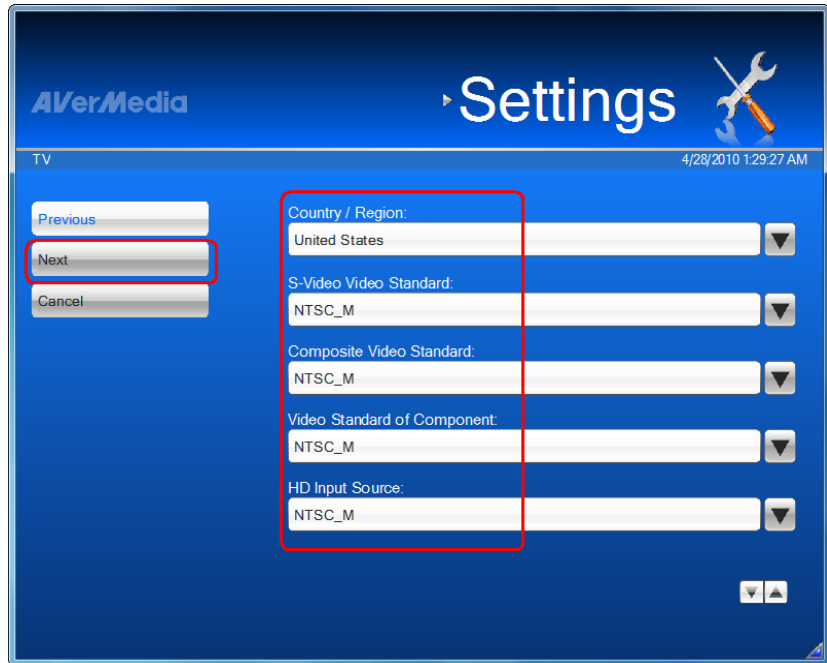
AVerMedia

Settings

TV

4/28/2010 1:29:27 AM

Previous

Next

Cancel

Country / Region:

United States

S-Video Video Standard:

NTSC_M

Composite Video Standard:

NTSC_M

Video Standard of Component:

NTSC_M

HD Input Source:

NTSC_M